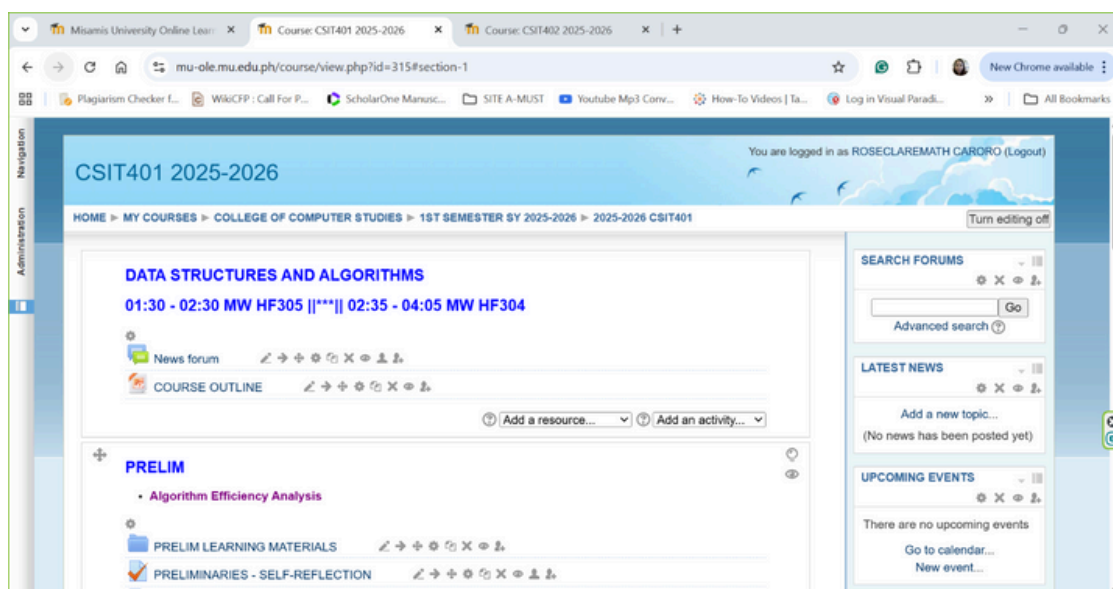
Misamis University Online Lear × Course: CSIT401 2025-2026 × Course: CSIT402 2025-2026 × +

mu-ole.mu.edu.ph/course/view.php?id=315#section-1

New Chrome available

Plagiarism Checker f... WikiCFP : Call For P... ScholarOne Manusc... SITE A-MUST Youtube Mp3 Conv... How-To Videos | Ta... Log in Visual Paradi... » All Bookmarks

Navigation

Administration

CSIT401 2025-2026

You are logged in as ROSECLAREMATH CARORO (Logout)

HOME ► MY COURSES ► COLLEGE OF COMPUTER STUDIES ► 1ST SEMESTER SY 2025-2026 ► 2025-2026 CSIT401

Turn editing off

DATA STRUCTURES AND ALGORITHMS

01:30 - 02:30 MW HF305 ||***|| 02:35 - 04:05 MW HF304

News forum

COURSE OUTLINE

Add a resource... Add an activity...

PRELIM

• Algorithm Efficiency Analysis

PRELIM LEARNING MATERIALS

PRELIMINARIES - SELF-REFLECTION

SEARCH FORUMS

Go

Advanced search

LATEST NEWS

Add a new topic...

(No news has been posted yet)

UPCOMING EVENTS

There are no upcoming events

Go to calendar...

New event...